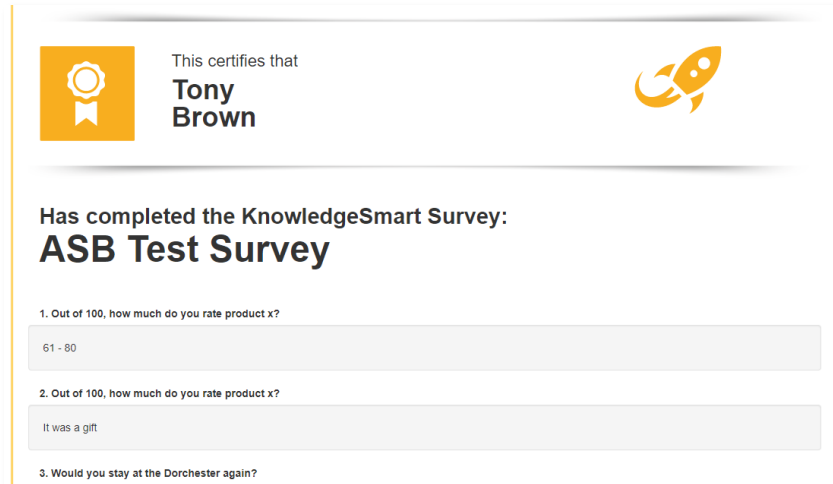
This certifies that
Tony Brown

Has completed the KnowledgeSmart Survey:
ASB Test Survey

1. Out of 100, how much do you rate product x?

61 - 80

2. Out of 100, how much do you rate product x?

It was a gift

3. Would you stay at the Dorchester again?